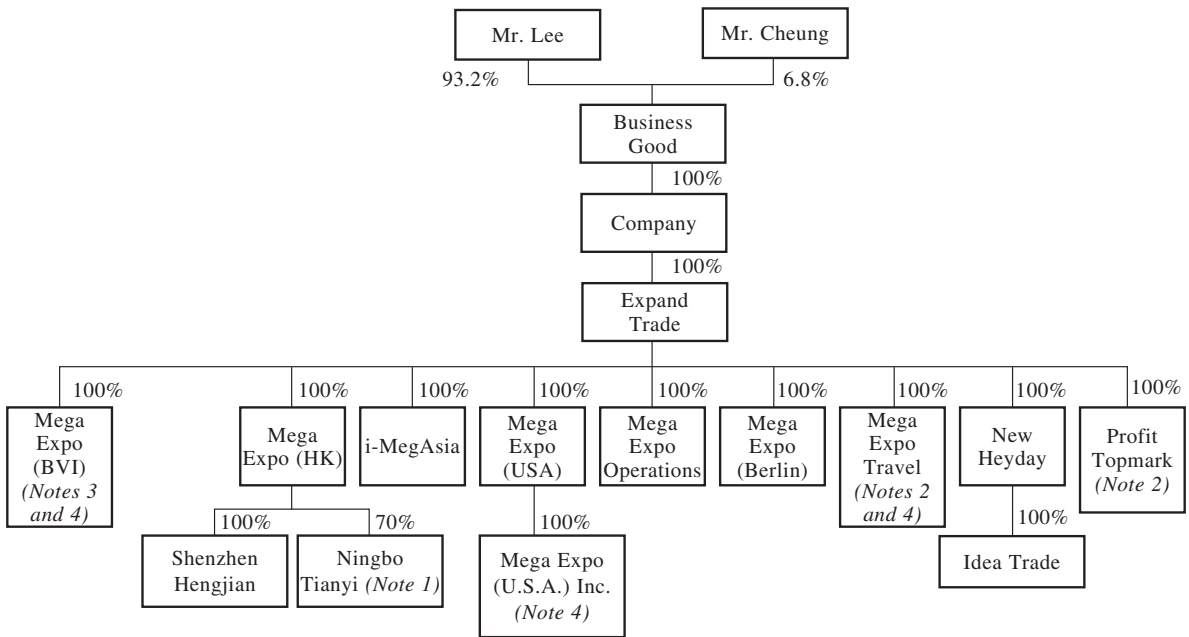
Mr. Lee
Mr. Cheung
93.2%
6.8%
Business Good
100%
Company
100%
Expand Trade
100%
Mega Expo (BVI) *(Notes 3 and 4)*
100%
Mega Expo (HK)
100%
Shenzhen Hengjian
70%
Ningbo Tianyi *(Note 1)*
100%
i-MegAsia
100%
Mega Expo (USA)
100%
Mega Expo (U.S.A.) Inc. *(Note 4)*
100%
Mega Expo Operations
100%
Mega Expo (Berlin)
100%
Mega Expo Travel *(Notes 2 and 4)*
100%
New Heyday
100%
Idea Trade
100%
Profit Topmark *(Note 2)*